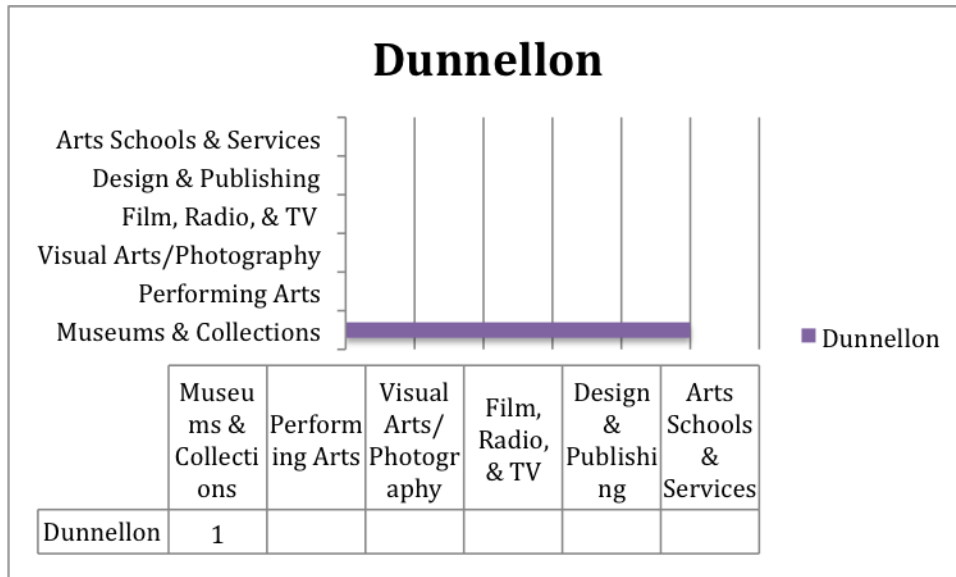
Dunnellon

Arts Schools & Services
Design & Publishing
Film, Radio, & TV
Visual Arts/Photography
Performing Arts
Museums & Collections

Dunnellon

| | Museums & Collections | Performing Arts | Visual Arts/ Photography | Film, Radio, & TV | Design & Publishing | Arts Schools & Services |
|---|---|---|---|---|---|---|
| Dunnellon | 1 | | | | | |